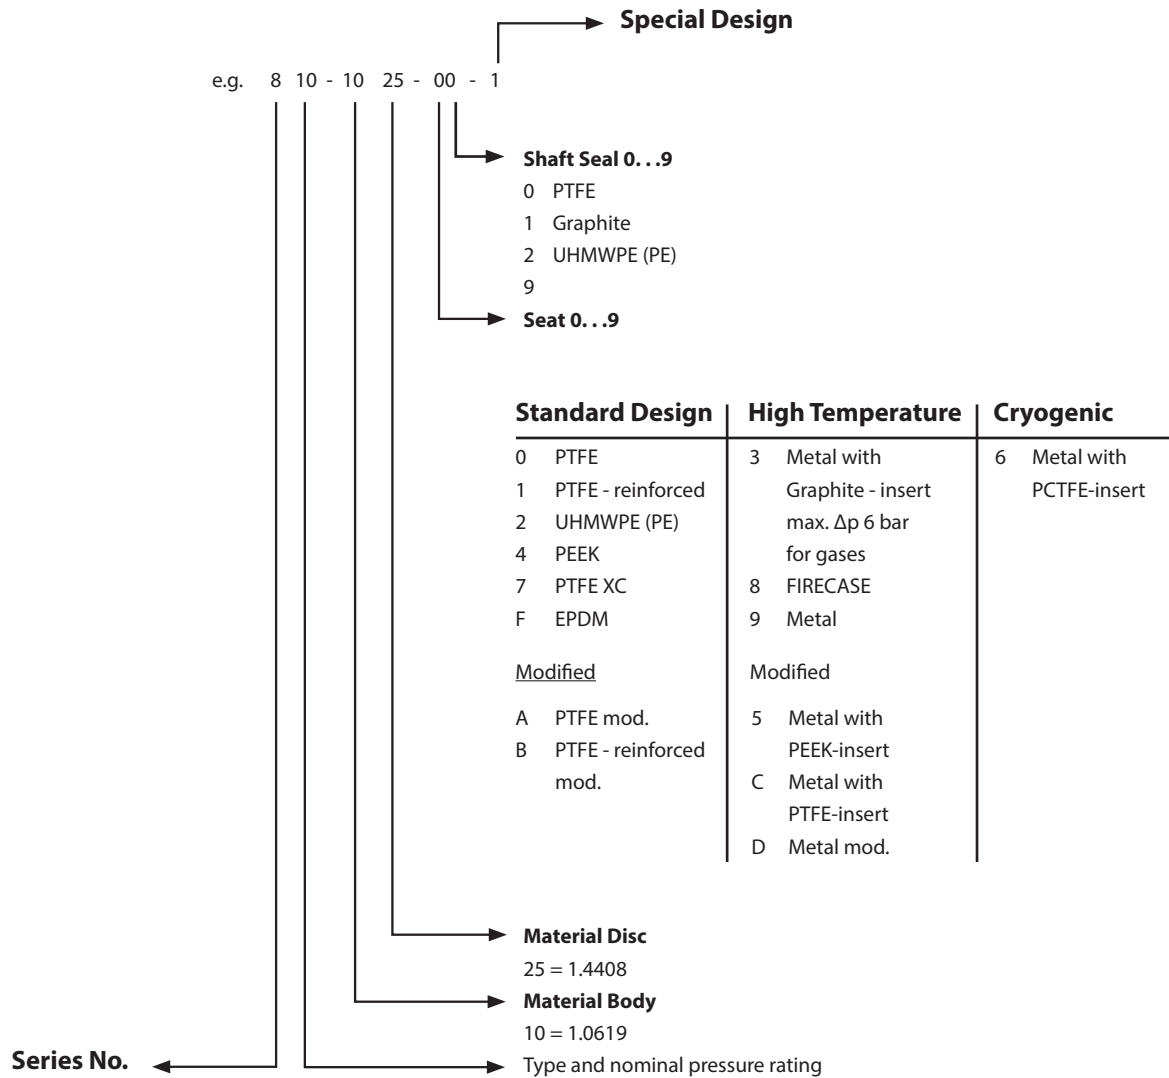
Special Design

e.g. 8 10 - 10 25 - 00 - 1

Shaft Seal 0. . .9
0 PTFE
1 Graphite
2 UHMWPE (PE)
9

Seat 0. . .9

| Standard Design | High Temperature | Cryogenic |
|---|---|---|
| 0 PTFE<br>1 PTFE - reinforced<br>2 UHMWPE (PE)<br>4 PEEK<br>7 PTFE XC<br>F EPDM | 3 Metal with Graphite - insert max. $\Delta p$ 6 bar for gases<br>8 FIRECASE<br>9 Metal | 6 Metal with PCTFE-insert |
| Modified | Modified | |
| A PTFE mod.<br>B PTFE - reinforced mod. | 5 Metal with PEEK-insert<br>C Metal with PTFE-insert<br>D Metal mod. | |

Material Disc
25 = 1.4408

Material Body
10 = 1.0619

Series No.

Type and nominal pressure rating